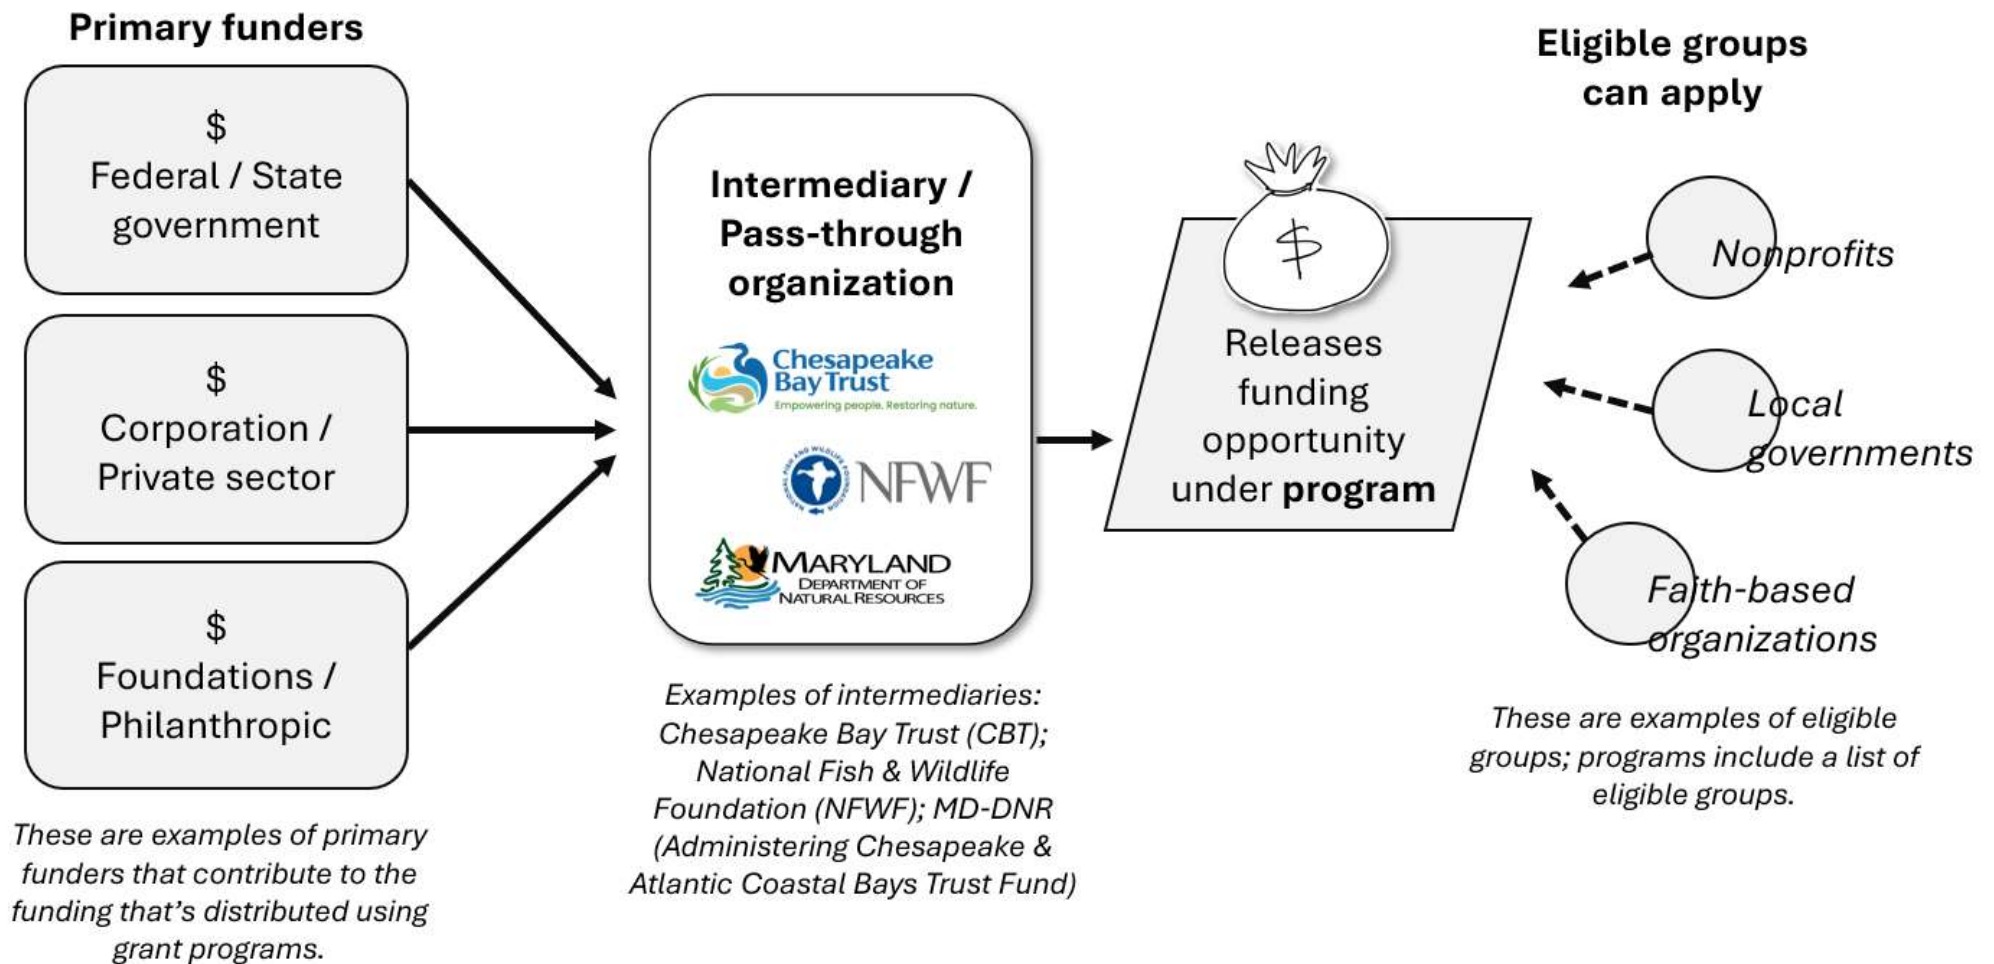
Primary funders

$
Federal / State government

$
Corporation / Private sector

$
Foundations / Philanthropic

These are examples of primary funders that contribute to the funding that's distributed using grant programs.

Intermediary / Pass-through organization

Chesapeake Bay Trust
Empowering people. Restoring nature.

NATIONAL FISH AND WILDLIFE FOUNDATION
NFWF

MARYLAND
DEPARTMENT OF
NATURAL RESOURCES

Examples of intermediaries: Chesapeake Bay Trust (CBT); National Fish & Wildlife Foundation (NFWF); MD-DNR (Administering Chesapeake & Atlantic Coastal Bays Trust Fund)

$

Releases funding opportunity under **program**

Eligible groups can apply

Nonprofits

Local governments

Faith-based organizations

These are examples of eligible groups; programs include a list of eligible groups.